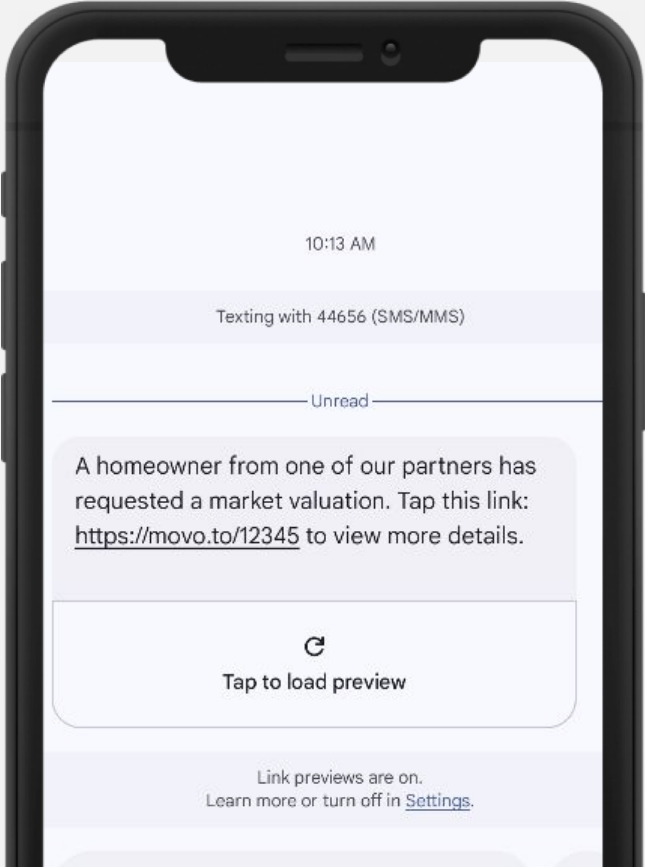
10:13 AM

Texting with 44656 (SMS/MMS)

Unread

A homeowner from one of our partners has requested a market valuation. Tap this link: https://movo.to/12345 to view more details.

Tap to load preview

Link previews are on.
Learn more or turn off in Settings.